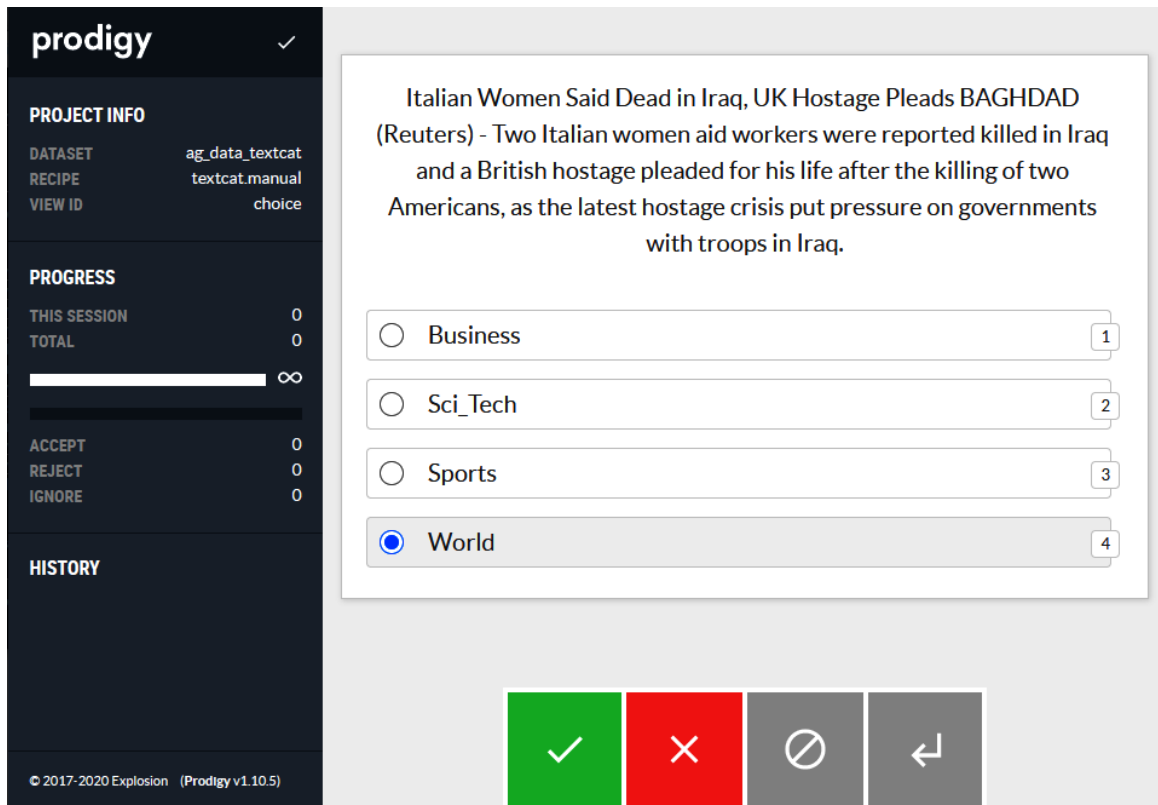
prodigy ✓

PROJECT INFO
DATASET ag_data_textcat
RECIPE textcat.manual
VIEW ID choice

PROGRESS
THIS SESSION 0
TOTAL 0
∞

ACCEPT 0
REJECT 0
IGNORE 0

HISTORY

© 2017-2020 Explosion (Prodigy v1.10.5)

Italian Women Said Dead in Iraq, UK Hostage Pleads BAGHDAD (Reuters) - Two Italian women aid workers were reported killed in Iraq and a British hostage pleaded for his life after the killing of two Americans, as the latest hostage crisis put pressure on governments with troops in Iraq.

Business 1
Sci_Tech 2
Sports 3
World 4